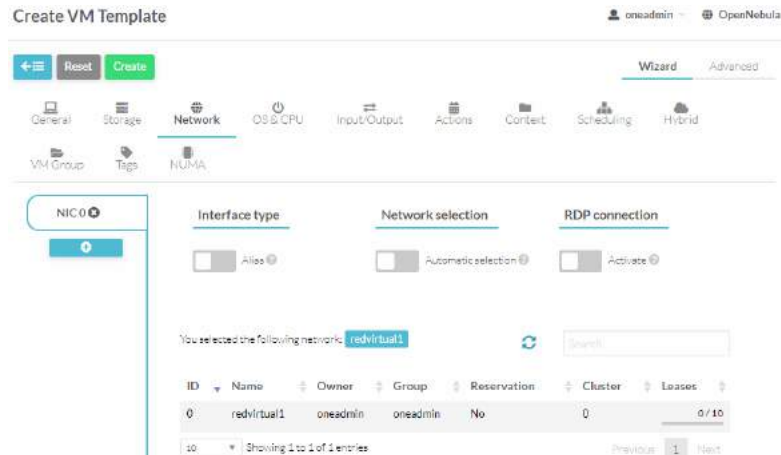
Create VM Template

oneadmin OpenNebula

Reset Create

Wizard Advanced

General Storage Network OS & CPU Input/Output Actions Context Scheduling Hybrid

VM Group Tags NUMA

NIC 0

Interface type

Alias

Network selection

Automatic selection

RDP connection

Activate

You selected the following network: redvirtual1

Search

| ID | Name | Owner | Group | Reservation | Cluster | Leases |
|---|---|---|---|---|---|---|
| 0 | redvirtual1 | oneadmin | oneadmin | No | 0 | 0/10 |

10 Showing 1 to 1 of 1 entries

Previous 1 Next